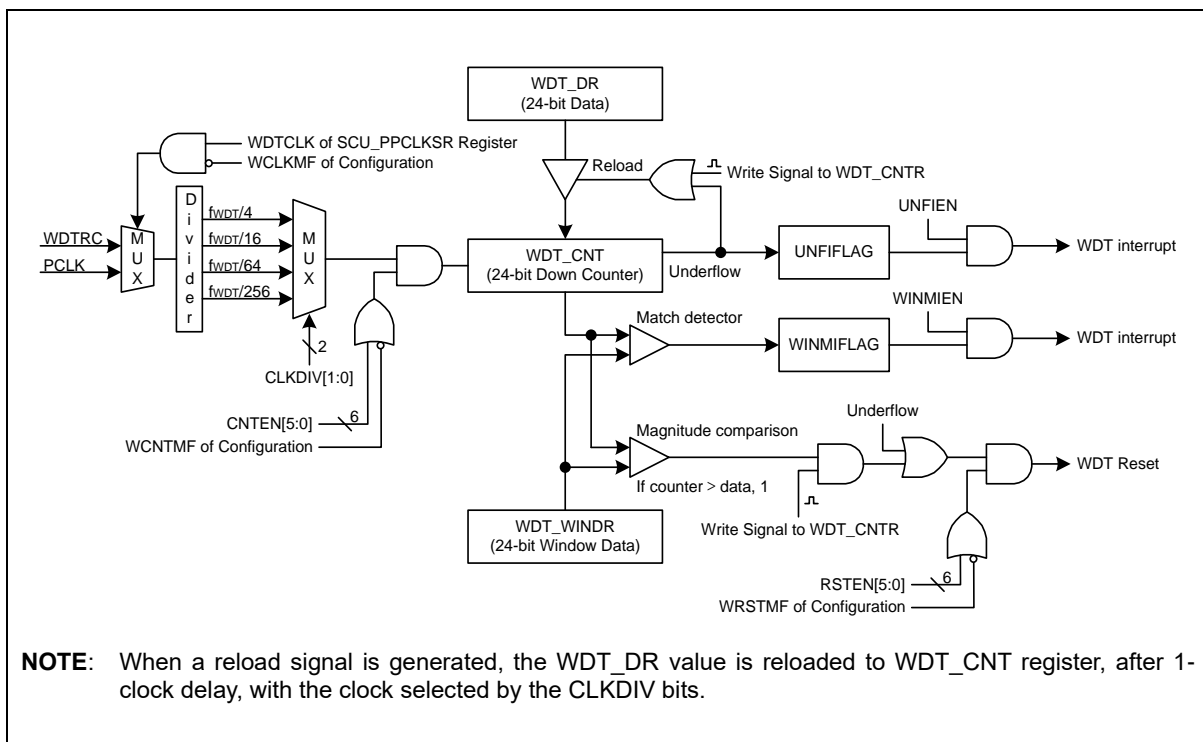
WDT_DR
(24-bit Data)

WDTCLK of SCU_PPCLKSR Register
WCLKMF of Configuration

Reload
Write Signal to WDT_CNTR

WDTRC
PCLK
M
U
X

D
i
v
i
d
e
r

$f_{WDT}/4$
$f_{WDT}/16$
$f_{WDT}/64$
$f_{WDT}/256$

M
U
X

2
CLKDIV[1:0]

WDT_CNT
(24-bit Down Counter)

Underflow

UNFIEN
UNFIFLAG
WDT interrupt

Match detector
WINMIEN
WINMIFLAG
WDT interrupt

CNTEN[5:0]
6
WCNTMF of Configuration

Magnitude comparison
If counter > data, 1

Underflow
WDT Reset

WDT_WINDR
(24-bit Window Data)

Write Signal to WDT_CNTR

RSTEN[5:0]
6
WRSTMF of Configuration

**NOTE**: When a reload signal is generated, the WDT_DR value is reloaded to WDT_CNT register, after 1-clock delay, with the clock selected by the CLKDIV bits.